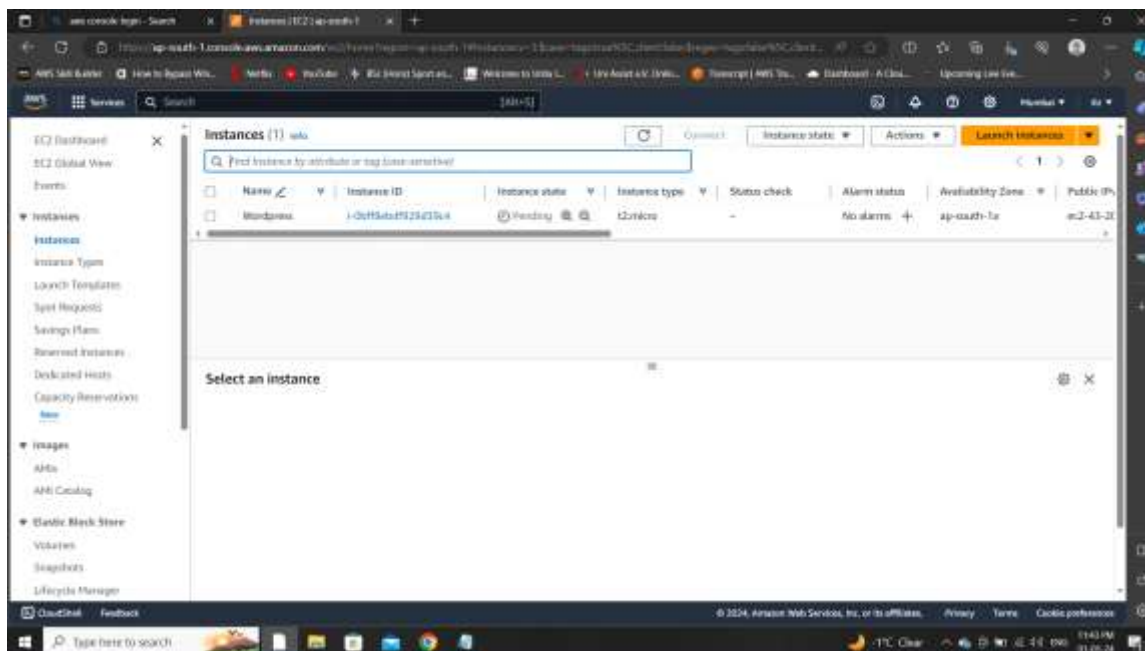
aws console login - Search

Instances | EC2 | ap-south-1

https://ap-south-1.console.aws.amazon.com/ec2/home?region=ap-south-1#Instances:

Services

Search

[Alt+S]

Mumbai

EC2 Dashboard

EC2 Global View

Events

▼ Instances

Instances

Instance Types

Launch Templates

Spot Requests

Savings Plans

Reserved Instances

Dedicated Hosts

Capacity Reservations

New

▼ Images

AMIs

AMI Catalog

▼ Elastic Block Store

Volumes

Snapshots

Lifecycle Manager

Instances (1) Info

Connect

Instance state ▼

Actions ▼

Launch instances

Find Instance by attribute or tag (case-sensitive)

1

| Name | Instance ID | Instance state | Instance type | Status check | Alarm status | Availability Zone | Public IPv |
|---|---|---|---|---|---|---|---|
| Wordpress | i-0bff5ebdf523d35c4 | Pending | t2.micro | - | No alarms + | ap-south-1a | ec2-43-2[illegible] |

Select an instance

CloudShell Feedback

© 2024, Amazon Web Services, Inc. or its affiliates.

Privacy Terms Cookie preferences

Type here to search

1°C Clear

11:43 PM